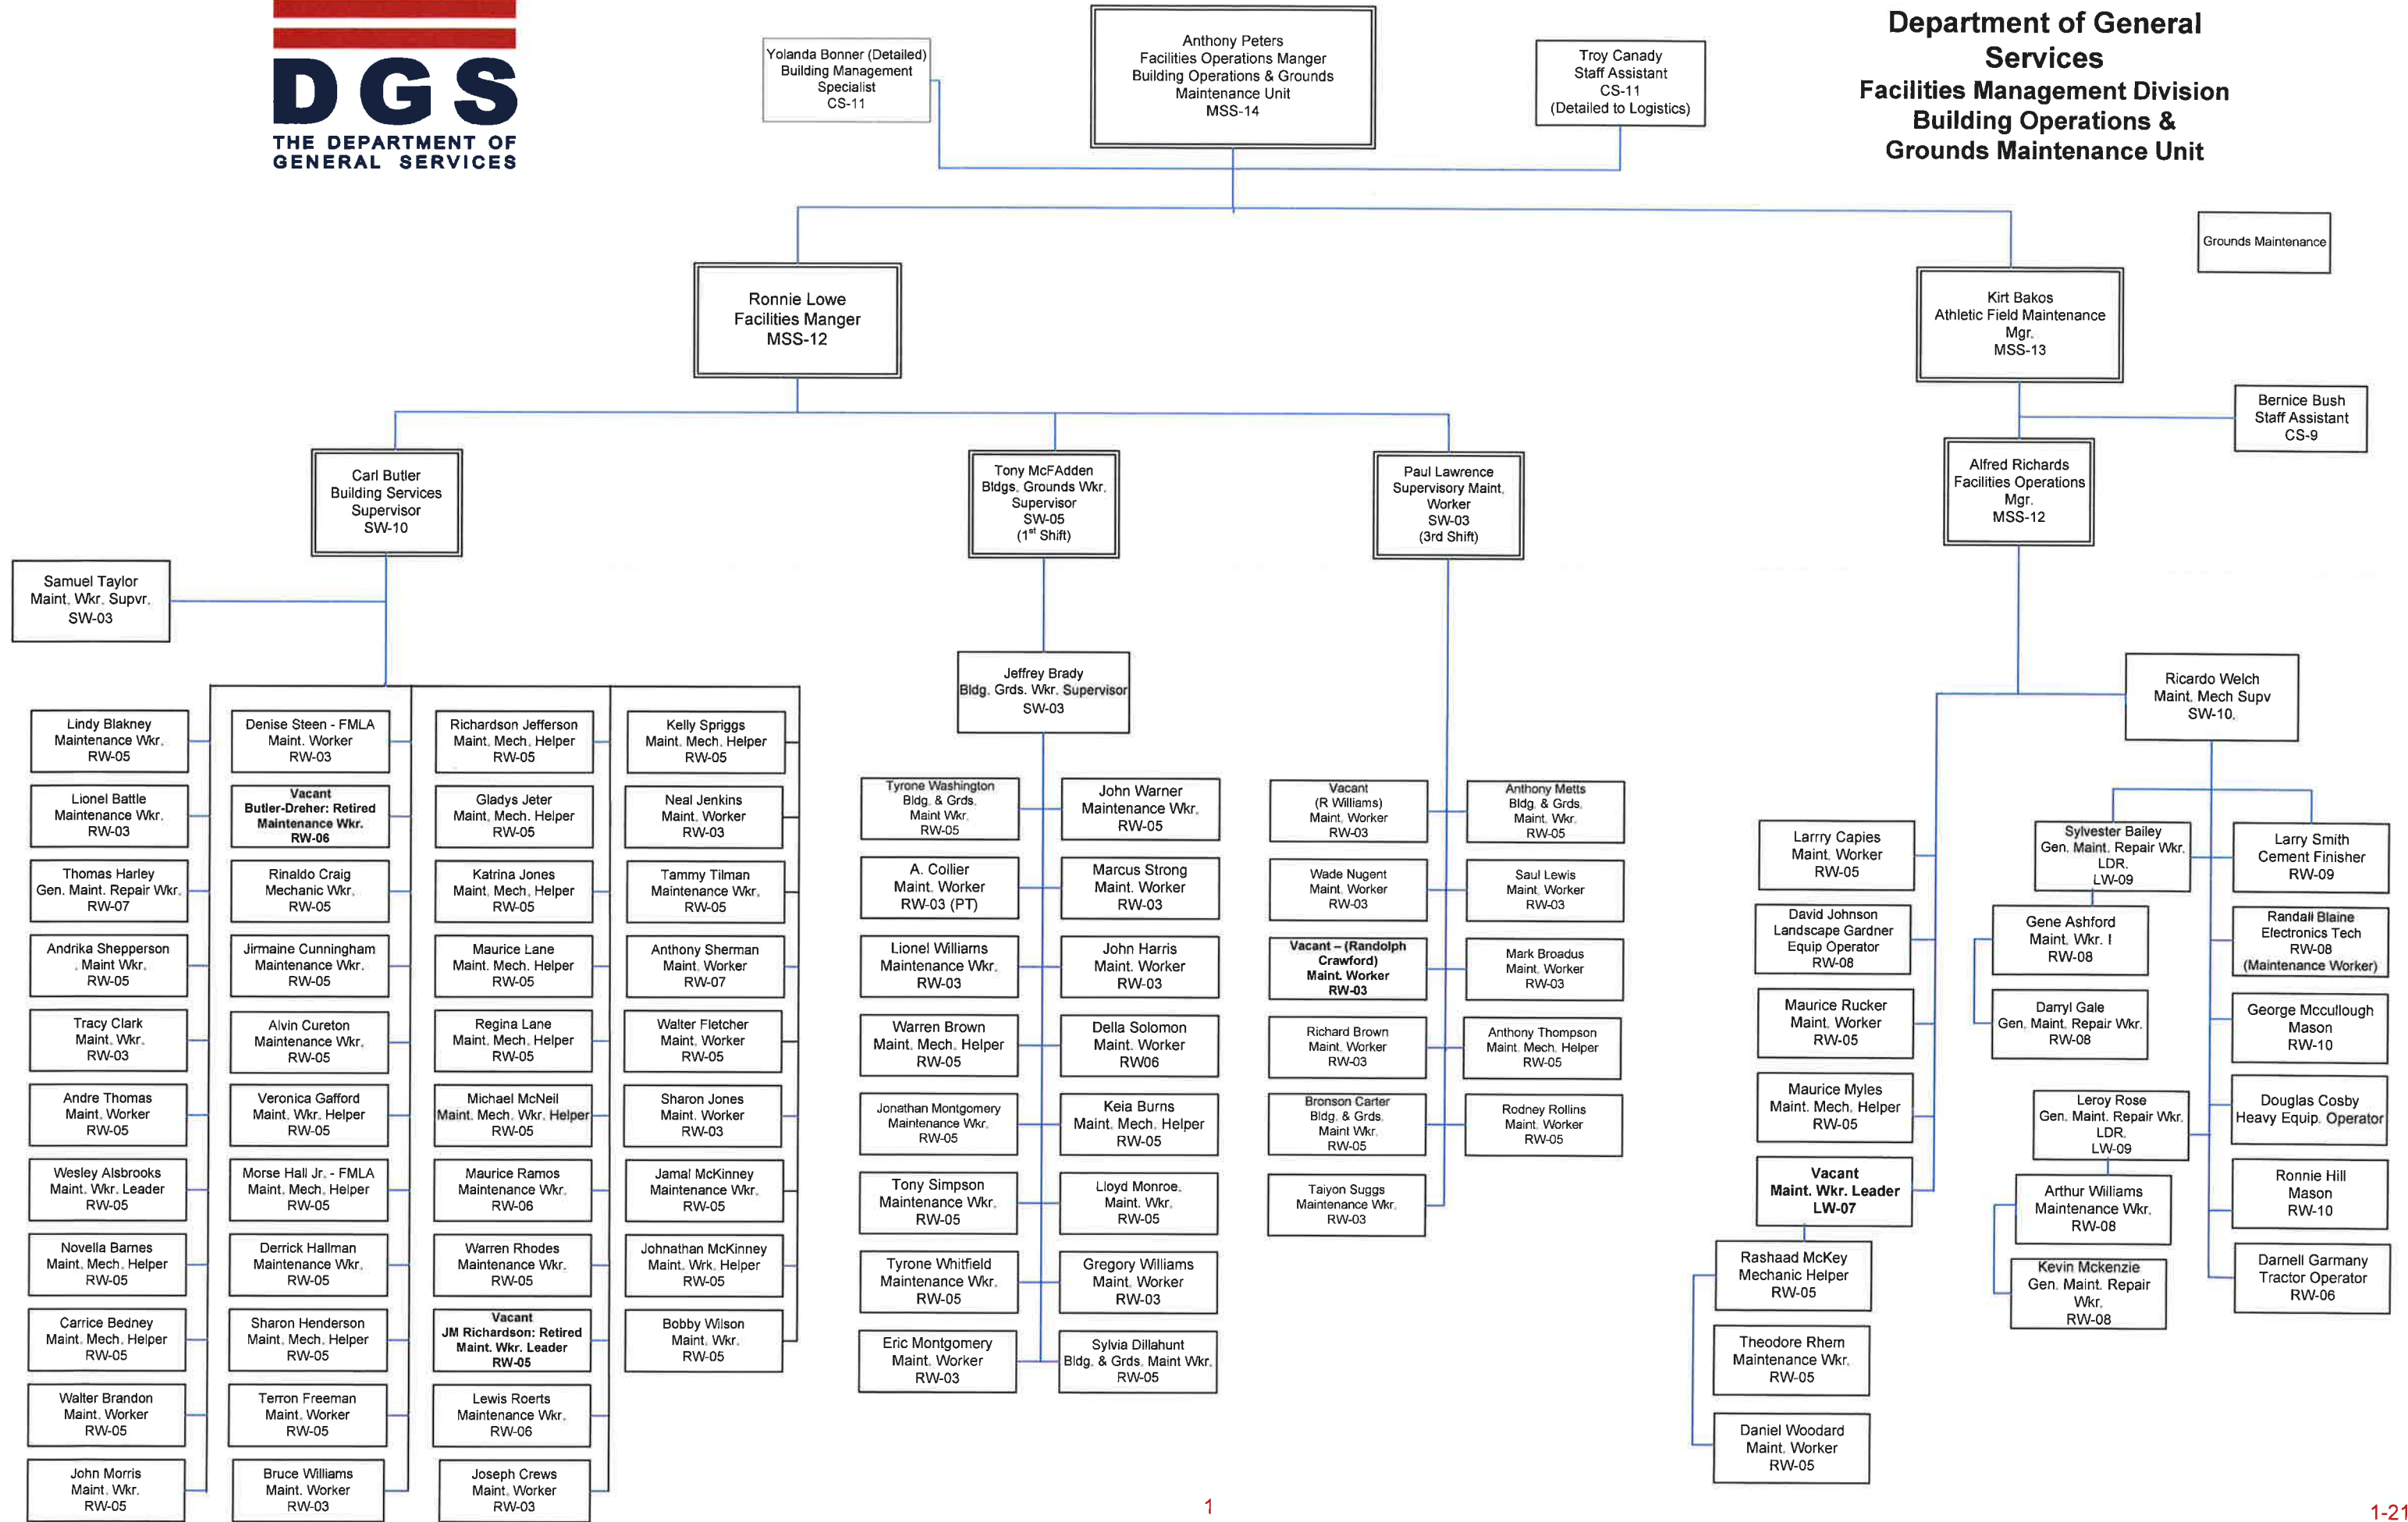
DGS
THE DEPARTMENT OF GENERAL SERVICES

Department of General Services
Facilities Management Division
Building Operations & Grounds Maintenance Unit

Yolanda Bonner (Detailed)
Building Management Specialist
CS-11

Anthony Peters
Facilities Operations Manger
Building Operations & Grounds Maintenance Unit
MSS-14

Troy Canady
Staff Assistant
CS-11
(Detailed to Logistics)

Grounds Maintenance

Ronnie Lowe
Facilities Manger
MSS-12

Kirt Bakos
Athletic Field Maintenance Mgr.
MSS-13

Bernice Bush
Staff Assistant
CS-9

Carl Butler
Building Services Supervisor
SW-10

Tony McFAdden
Bldgs. Grounds Wkr. Supervisor
SW-05
(1st Shift)

Paul Lawrence
Supervisory Maint. Worker
SW-03
(3rd Shift)

Alfred Richards
Facilities Operations Mgr.
MSS-12

Samuel Taylor
Maint. Wkr. Supvr.
SW-03

Jeffrey Brady
Bldg. Grds. Wkr. Supervisor
SW-03

Ricardo Welch
Maint. Mech Supv
SW-10.

Lindy Blakney
Maintenance Wkr.
RW-05

Lionel Battle
Maintenance Wkr.
RW-03

Thomas Harley
Gen. Maint. Repair Wkr.
RW-07

Andrika Shepperson
Maint Wkr.
RW-05

Tracy Clark
Maint. Wkr.
RW-03

Andre Thomas
Maint. Worker
RW-05

Wesley Alsbrooks
Maint. Wkr. Leader
RW-05

Novella Barnes
Maint. Mech. Helper
RW-05

Carrice Bedney
Maint. Mech. Helper
RW-05

Walter Brandon
Maint. Worker
RW-05

John Morris
Maint. Wkr.
RW-05

Denise Steen - FMLA
Maint. Worker
RW-03

Vacant
Butler-Dreher: Retired
Maintenance Wkr.
RW-06

Rinaldo Craig
Mechanic Wkr.
RW-05

Jirmaine Cunningham
Maintenance Wkr.
RW-05

Alvin Cureton
Maintenance Wkr.
RW-05

Veronica Gafford
Maint. Wkr. Helper
RW-05

Morse Hall Jr. - FMLA
Maint. Mech. Helper
RW-05

Derrick Hallman
Maintenance Wkr.
RW-05

Sharon Henderson
Maint. Mech. Helper
RW-05

Terron Freeman
Maint. Worker
RW-05

Bruce Williams
Maint. Worker
RW-03

Richardson Jefferson
Maint. Mech. Helper
RW-05

Gladys Jeter
Maint. Mech. Helper
RW-05

Katrina Jones
Maint. Mech. Helper
RW-05

Maurice Lane
Maint. Mech. Helper
RW-05

Regina Lane
Maint. Mech. Helper
RW-05

Michael McNeil
Maint. Mech. Wkr. Helper
RW-05

Maurice Ramos
Maintenance Wkr.
RW-06

Warren Rhodes
Maintenance Wkr.
RW-05

Vacant
JM Richardson: Retired
Maint. Wkr. Leader
RW-05

Lewis Roerts
Maintenance Wkr.
RW-06

Joseph Crews
Maint. Worker
RW-03

Kelly Spriggs
Maint. Mech. Helper
RW-05

Neal Jenkins
Maint. Worker
RW-03

Tammy Tilman
Maintenance Wkr.
RW-05

Anthony Sherman
Maint. Worker
RW-07

Walter Fletcher
Maint. Worker
RW-05

Sharon Jones
Maint. Worker
RW-03

Jamal McKinney
Maintenance Wkr.
RW-05

Johnathan McKinney
Maint. Wrk. Helper
RW-05

Bobby Wilson
Maint. Wkr.
RW-05

Tyrone Washington
Bldg. & Grds.
Maint Wkr.
RW-05

A. Collier
Maint. Worker
RW-03 (PT)

Lionel Williams
Maintenance Wkr.
RW-03

Warren Brown
Maint. Mech. Helper
RW-05

Jonathan Montgomery
Maintenance Wkr.
RW-05

Tony Simpson
Maintenance Wkr.
RW-05

Tyrone Whitfield
Maintenance Wkr.
RW-05

Eric Montgomery
Maint. Worker
RW-03

John Warner
Maintenance Wkr.
RW-05

Marcus Strong
Maint. Worker
RW-03

John Harris
Maint. Worker
RW-03

Della Solomon
Maint. Worker
RW06

Keia Burns
Maint. Mech. Helper
RW-05

Lloyd Monroe.
Maint. Wkr.
RW-05

Gregory Williams
Maint. Worker
RW-03

Sylvia Dillahunt
Bldg. & Grds. Maint Wkr.
RW-05

Vacant
(R Williams)
Maint. Worker
RW-03

Wade Nugent
Maint. Worker
RW-03

Vacant – (Randolph Crawford)
Maint. Worker
RW-03

Richard Brown
Maint. Worker
RW-03

Bronson Carter
Bldg. & Grds.
Maint Wkr.
RW-05

Taiyon Suggs
Maintenance Wkr.
RW-03

Anthony Metts
Bldg. & Grds.
Maint. Wkr.
RW-05

Saul Lewis
Maint. Worker
RW-03

Mark Broadus
Maint. Worker
RW-03

Anthony Thompson
Maint. Mech. Helper
RW-05

Rodney Rollins
Maint. Worker
RW-05

Larrry Capies
Maint. Worker
RW-05

David Johnson
Landscape Gardner
Equip Operator
RW-08

Maurice Rucker
Maint. Worker
RW-05

Maurice Myles
Maint. Mech. Helper
RW-05

Vacant
Maint. Wkr. Leader
LW-07

Rashaad McKey
Mechanic Helper
RW-05

Theodore Rhem
Maintenance Wkr.
RW-05

Daniel Woodard
Maint. Worker
RW-05

Sylvester Bailey
Gen. Maint. Repair Wkr. LDR.
LW-09

Gene Ashford
Maint. Wkr. I
RW-08

Darryl Gale
Gen. Maint. Repair Wkr.
RW-08

Leroy Rose
Gen. Maint. Repair Wkr. LDR.
LW-09

Arthur Williams
Maintenance Wkr.
RW-08

Kevin Mckenzie
Gen. Maint. Repair Wkr.
RW-08

Larry Smith
Cement Finisher
RW-09

Randall Blaine
Electronics Tech
RW-08
(Maintenance Worker)

George Mccullough
Mason
RW-10

Douglas Cosby
Heavy Equip. Operator

Ronnie Hill
Mason
RW-10

Darnell Garmany
Tractor Operator
RW-06

1

1-21